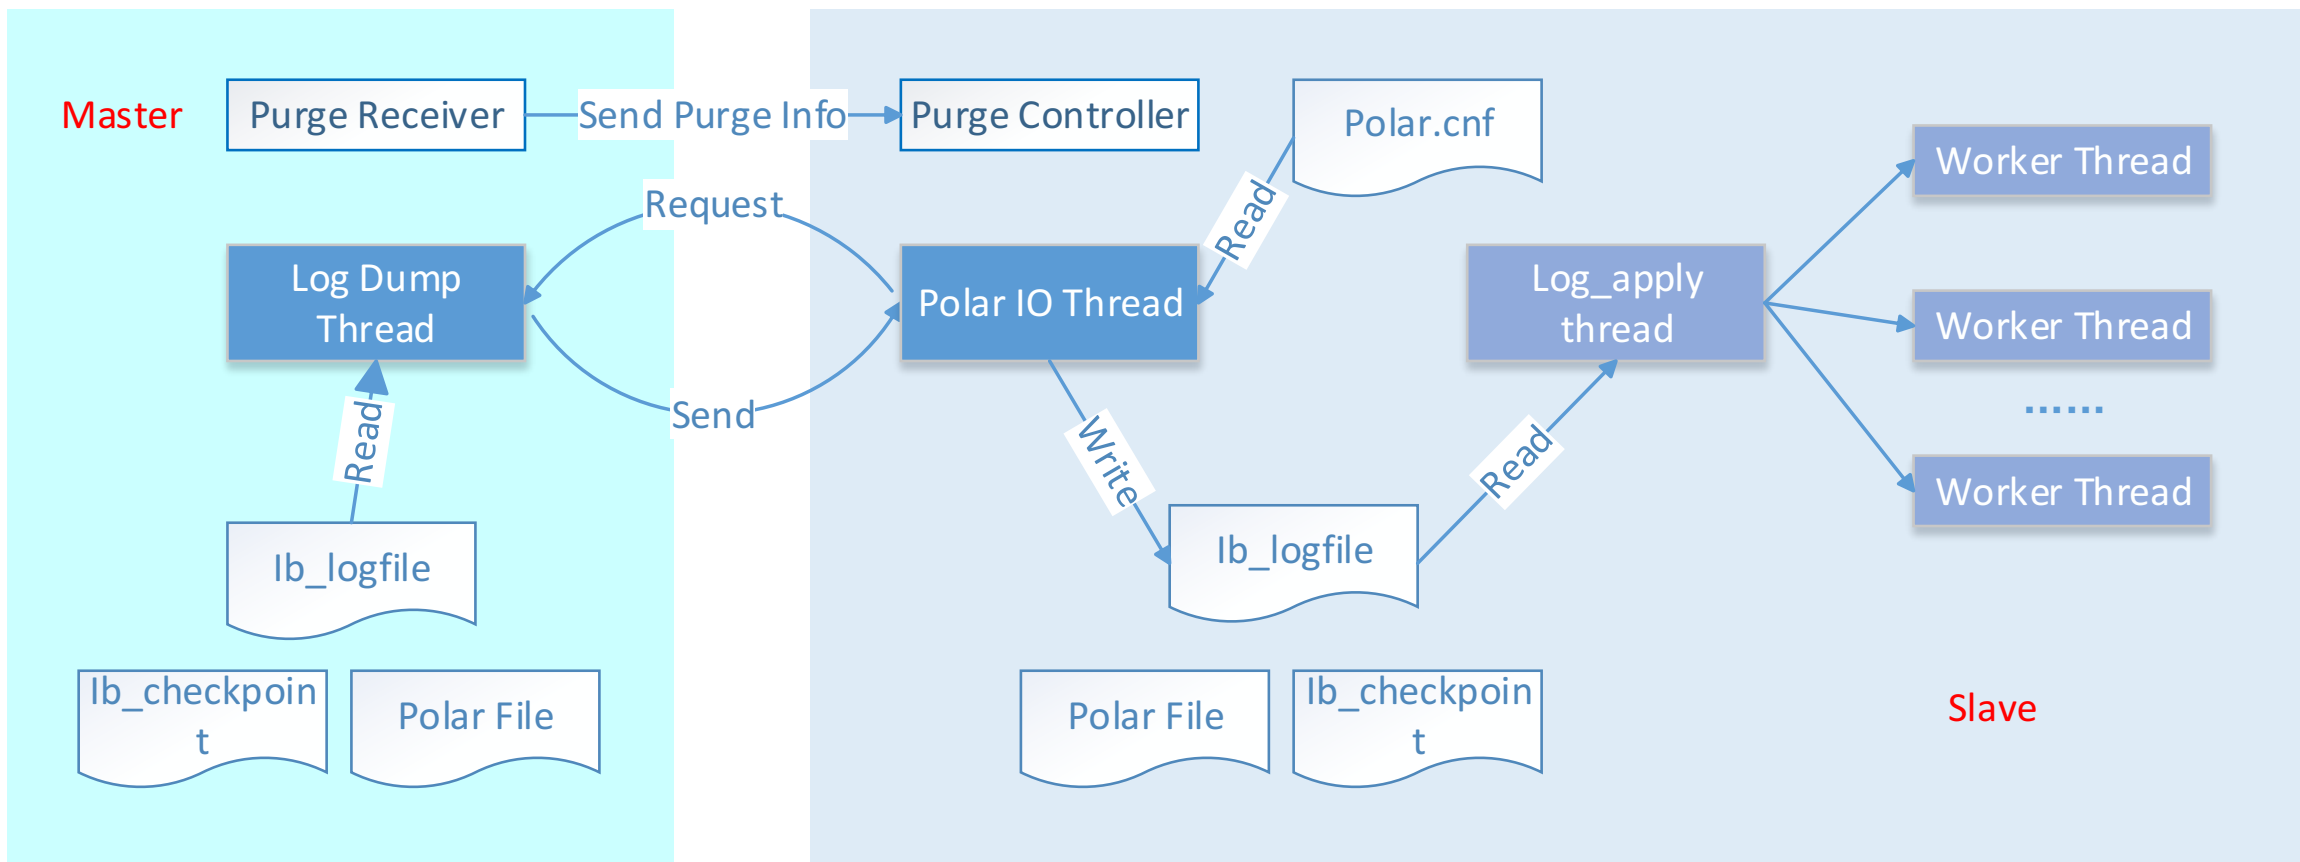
Master

Purge Receiver

Send Purge Info

Purge Controller

Polar.cnf

Worker Thread

Request

Read

Log Dump Thread

Polar IO Thread

Log_apply thread

Worker Thread

Send

......

Read

Write

Read

Worker Thread

Ib_logfile

Ib_logfile

Ib_checkpoint

Polar File

Polar File

Ib_checkpoint

Slave